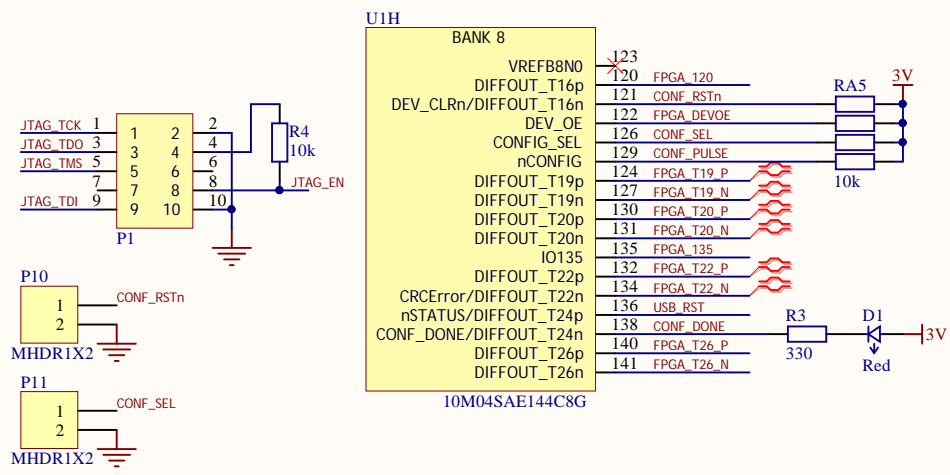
U1H
BANK 8
VREFB8N0 123
DIFFOUT_T16p 120 FPGA_120
DEV_CLRn/DIFFOUT_T16n 121 CONF_RSTn
DEV_OE 122 FPGA_DEVOE
CONFIG_SEL 126 CONF_SEL
nCONFIG 129 CONF_PULSE
DIFFOUT_T19p 124 FPGA_T19_P
DIFFOUT_T19n 127 FPGA_T19_N
DIFFOUT_T20p 130 FPGA_T20_P
DIFFOUT_T20n 131 FPGA_T20_N
IO135 135 FPGA_135
DIFFOUT_T22p 132 FPGA_T22_P
CRCError/DIFFOUT_T22n 134 FPGA_T22_N
nSTATUS/DIFFOUT_T24p 136 USB_RST
CONF_DONE/DIFFOUT_T24n 138 CONF_DONE
DIFFOUT_T26p 140 FPGA_T26_P
DIFFOUT_T26n 141 FPGA_T26_N
10M04SAE144C8G

3V
RA5
10k

R3
330
D1
Red
3V

JTAG_TCK 1
JTAG_TDO 3
JTAG_TMS 5
7
JTAG_TDI 9
1 2
3 4
5 6
7 8
9 10
2
4
6
8
10
P1
R4
10k
JTAG_EN

P10
1
2
CONF_RSTn
MHDR1X2

P11
1
2
CONF_SEL
MHDR1X2